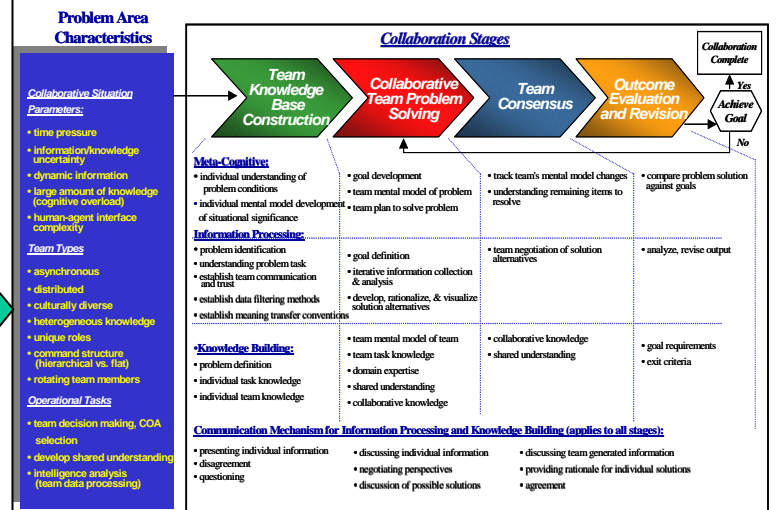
Problem Area Characteristics

Collaborative Situation Parameters:
• time pressure
• information/knowledge uncertainty
• dynamic information
• large amount of knowledge (cognitive overload)
• human-agent interface complexity

Team Types
• asynchronous
• distributed
• culturally diverse
• heterogeneous knowledge
• unique roles
• command structure (hierarchical vs. flat)
• rotating team members

Operational Tasks
• team decision making, COA selection
• develop shared understanding
• intelligence analysis (team data processing)

Collaboration Stages

Team Knowledge Base Construction
Collaborative Team Problem Solving
Team Consensus
Outcome Evaluation and Revision
Achieve Goal
Yes
No
Collaboration Complete

Meta-Cognitive:
• individual understanding of problem conditions
• individual mental model development of situational significance
• goal development
• team mental model of problem
• team plan to solve problem
• track team's mental model changes
• understanding remaining items to resolve
• compare problem solution against goals

Information Processing:
• problem identification
• understanding problem task
• establish team communication and trust
• establish data filtering methods
• establish meaning transfer conventions
• goal definition
• iterative information collection & analysis
• develop, rationalize, & visualize solution alternatives
• team negotiation of solution alternatives
• analyze, revise output

•Knowledge Building:
• problem definition
• individual task knowledge
• individual team knowledge
• team mental model of team
• team task knowledge
• domain expertise
• shared understanding
• collaborative knowledge
• collaborative knowledge
• shared understanding
• goal requirements
• exit criteria

Communication Mechanism for Information Processing and Knowledge Building (applies to all stages):
• presenting individual information
• disagreement
• questioning
• discussing individual information
• negotiating perspectives
• discussion of possible solutions
• discussing team generated information
• providing rationale for individual solutions
• agreement